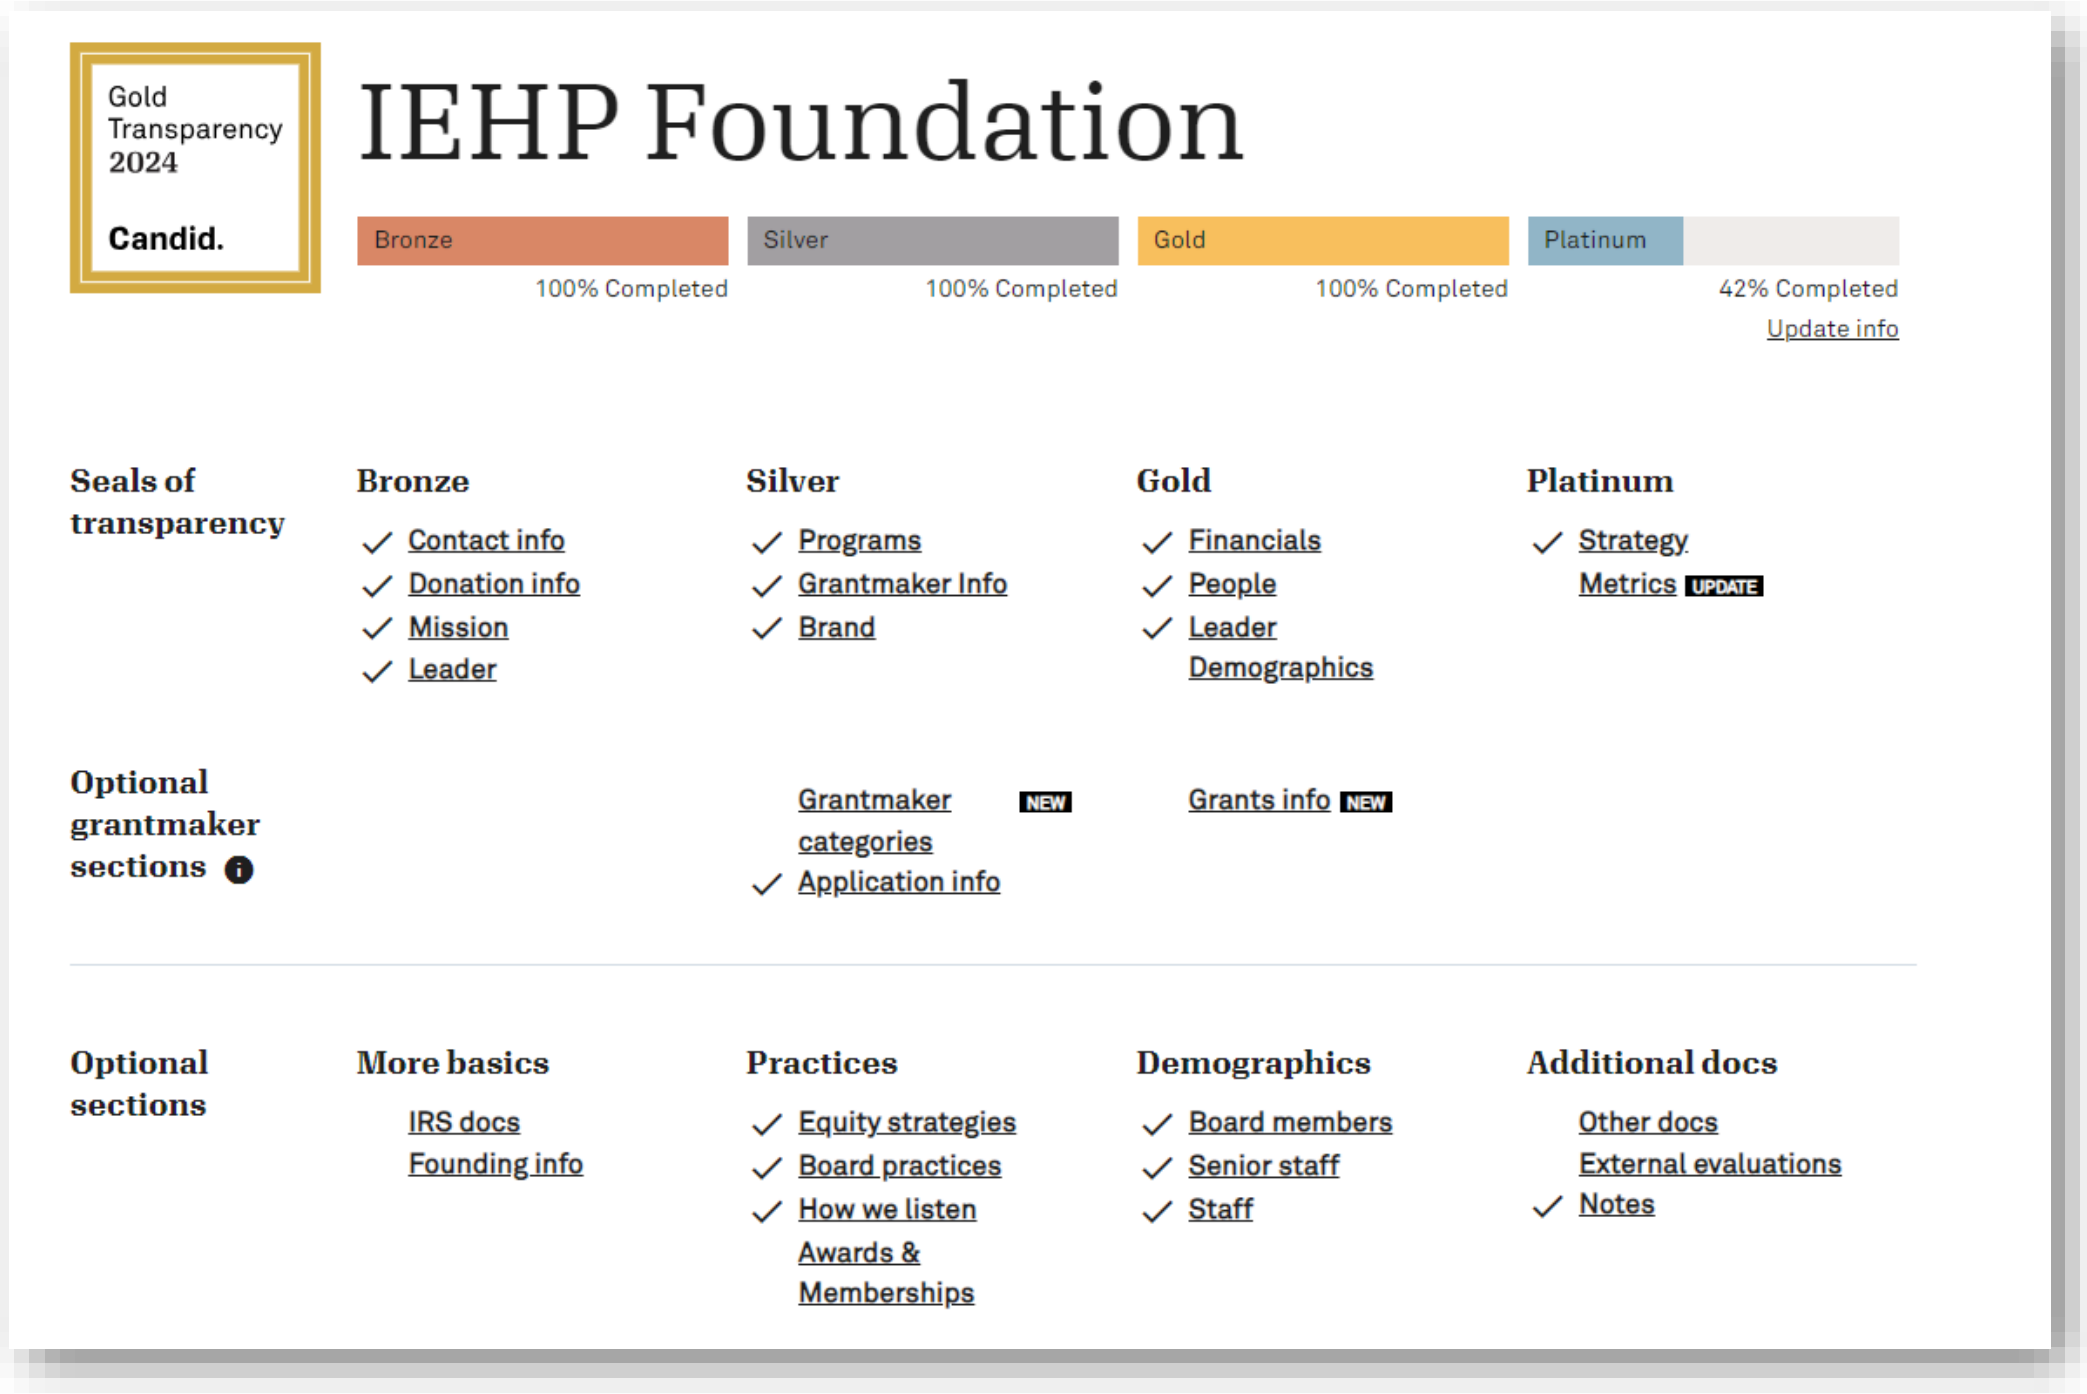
Gold
Transparency
2024

Candid.

IEHP Foundation

Bronze
100% Completed

Silver
100% Completed

Gold
100% Completed

Platinum
42% Completed

Update info

Seals of transparency

Bronze
✓ Contact info
✓ Donation info
✓ Mission
✓ Leader

Silver
✓ Programs
✓ Grantmaker Info
✓ Brand

Gold
✓ Financials
✓ People
✓ Leader Demographics

Platinum
✓ Strategy
Metrics UPDATE

Optional grantmaker sections

Grantmaker categories NEW
✓ Application info

Grants info NEW

Optional sections

More basics
IRS docs
Founding info

Practices
✓ Equity strategies
✓ Board practices
✓ How we listen
Awards & Memberships

Demographics
✓ Board members
✓ Senior staff
✓ Staff

Additional docs
Other docs
External evaluations
✓ Notes